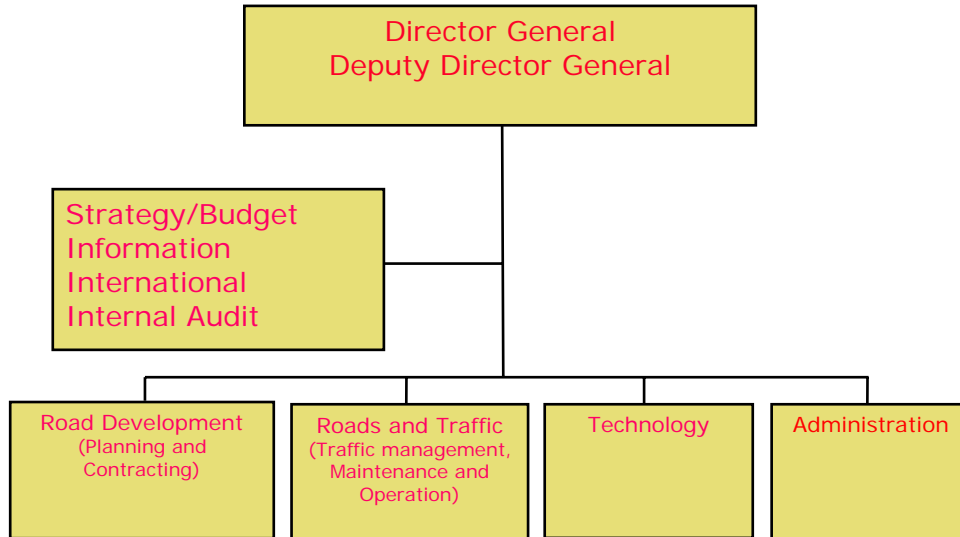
Director General
Deputy Director General

Strategy/Budget
Information
International
Internal Audit

Road Development
(Planning and Contracting)

Roads and Traffic
(Traffic management, Maintenance and Operation)

Technology

Administration